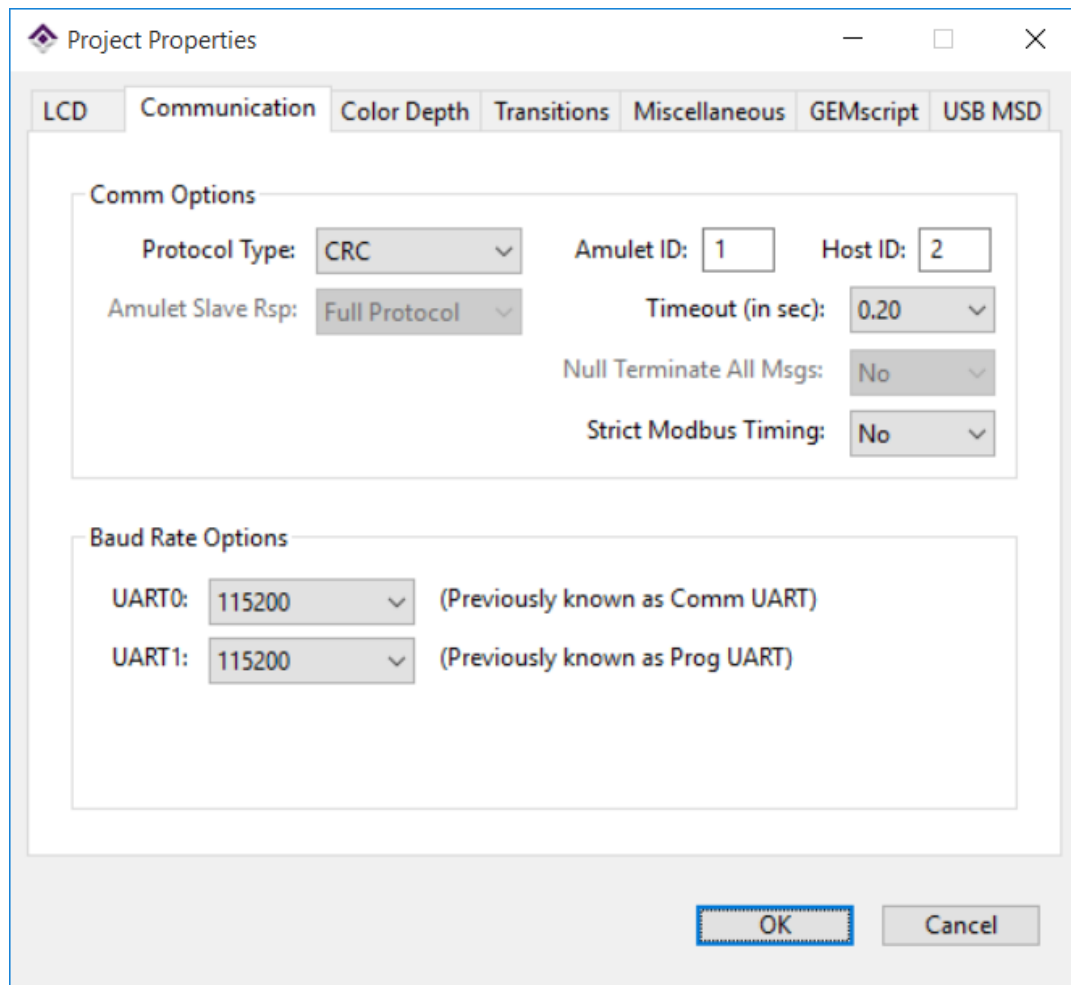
Project Properties

LCD | Communication | Color Depth | Transitions | Miscellaneous | GEMscript | USB MSD

Comm Options

Protocol Type: CRC

Amulet ID: 1

Host ID: 2

Amulet Slave Rsp: Full Protocol

Timeout (in sec): 0.20

Null Terminate All Msgs: No

Strict Modbus Timing: No

Baud Rate Options

UART0: 115200 (Previously known as Comm UART)

UART1: 115200 (Previously known as Prog UART)

OK

Cancel